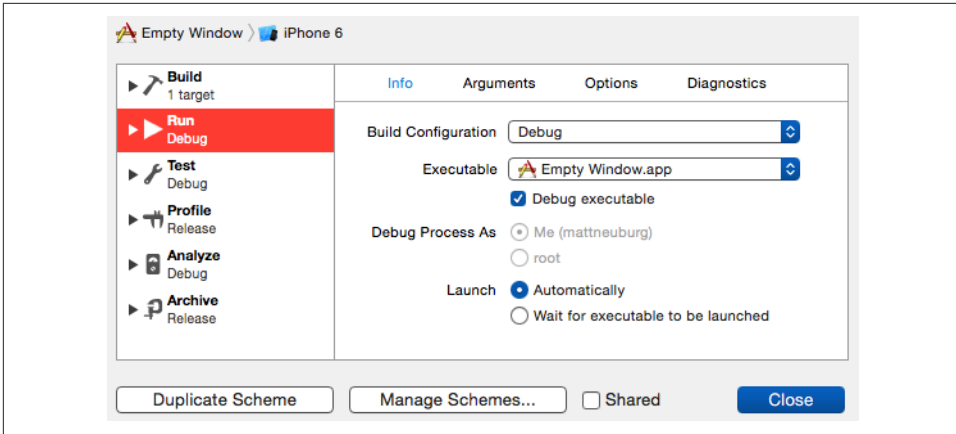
Empty Window 〉 iPhone 6

Build
1 target

Run
Debug

Test
Debug

Profile
Release

Analyze
Debug

Archive
Release

Info Arguments Options Diagnostics

Build Configuration Debug

Executable Empty Window.app

Debug executable

Debug Process As Me (mattneuburg)

root

Launch Automatically

Wait for executable to be launched

Duplicate Scheme

Manage Schemes...

Shared

Close